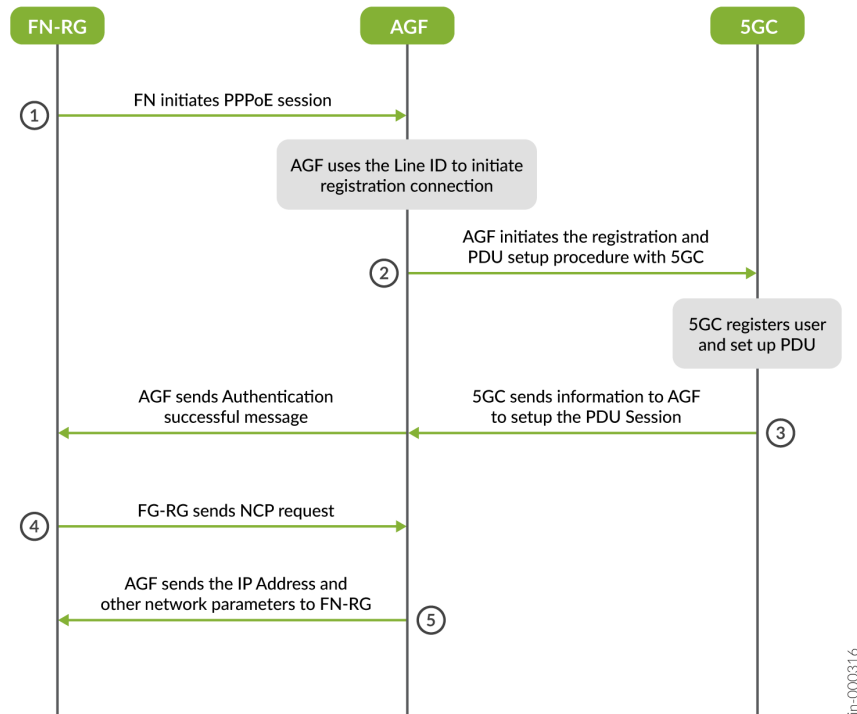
FN-RG

AGF

5GC

1

FN initiates PPPoE session

AGF uses the Line ID to initiate registration connection

AGF initiates the registration and PDU setup procedure with 5GC

2

5GC registers user and set up PDU

AGF sends Authentication successful message

5GC sends information to AGF to setup the PDU Session

3

4

FG-RG sends NCP request

AGF sends the IP Address and other network parameters to FN-RG

5

jn-000316